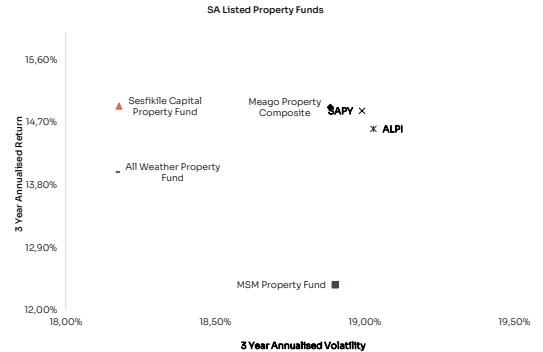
SA Listed Property Funds

3 Year Annualised Return

15,60%
14,70%
13,80%
12,90%
12,00%

Sesfikile Capital Property Fund
All Weather Property Fund
Meago Property Composite
SAPY
ALPI
MSM Property Fund

18,00%
18,50%
19,00%
19,50%

3 Year Annualised Volatility